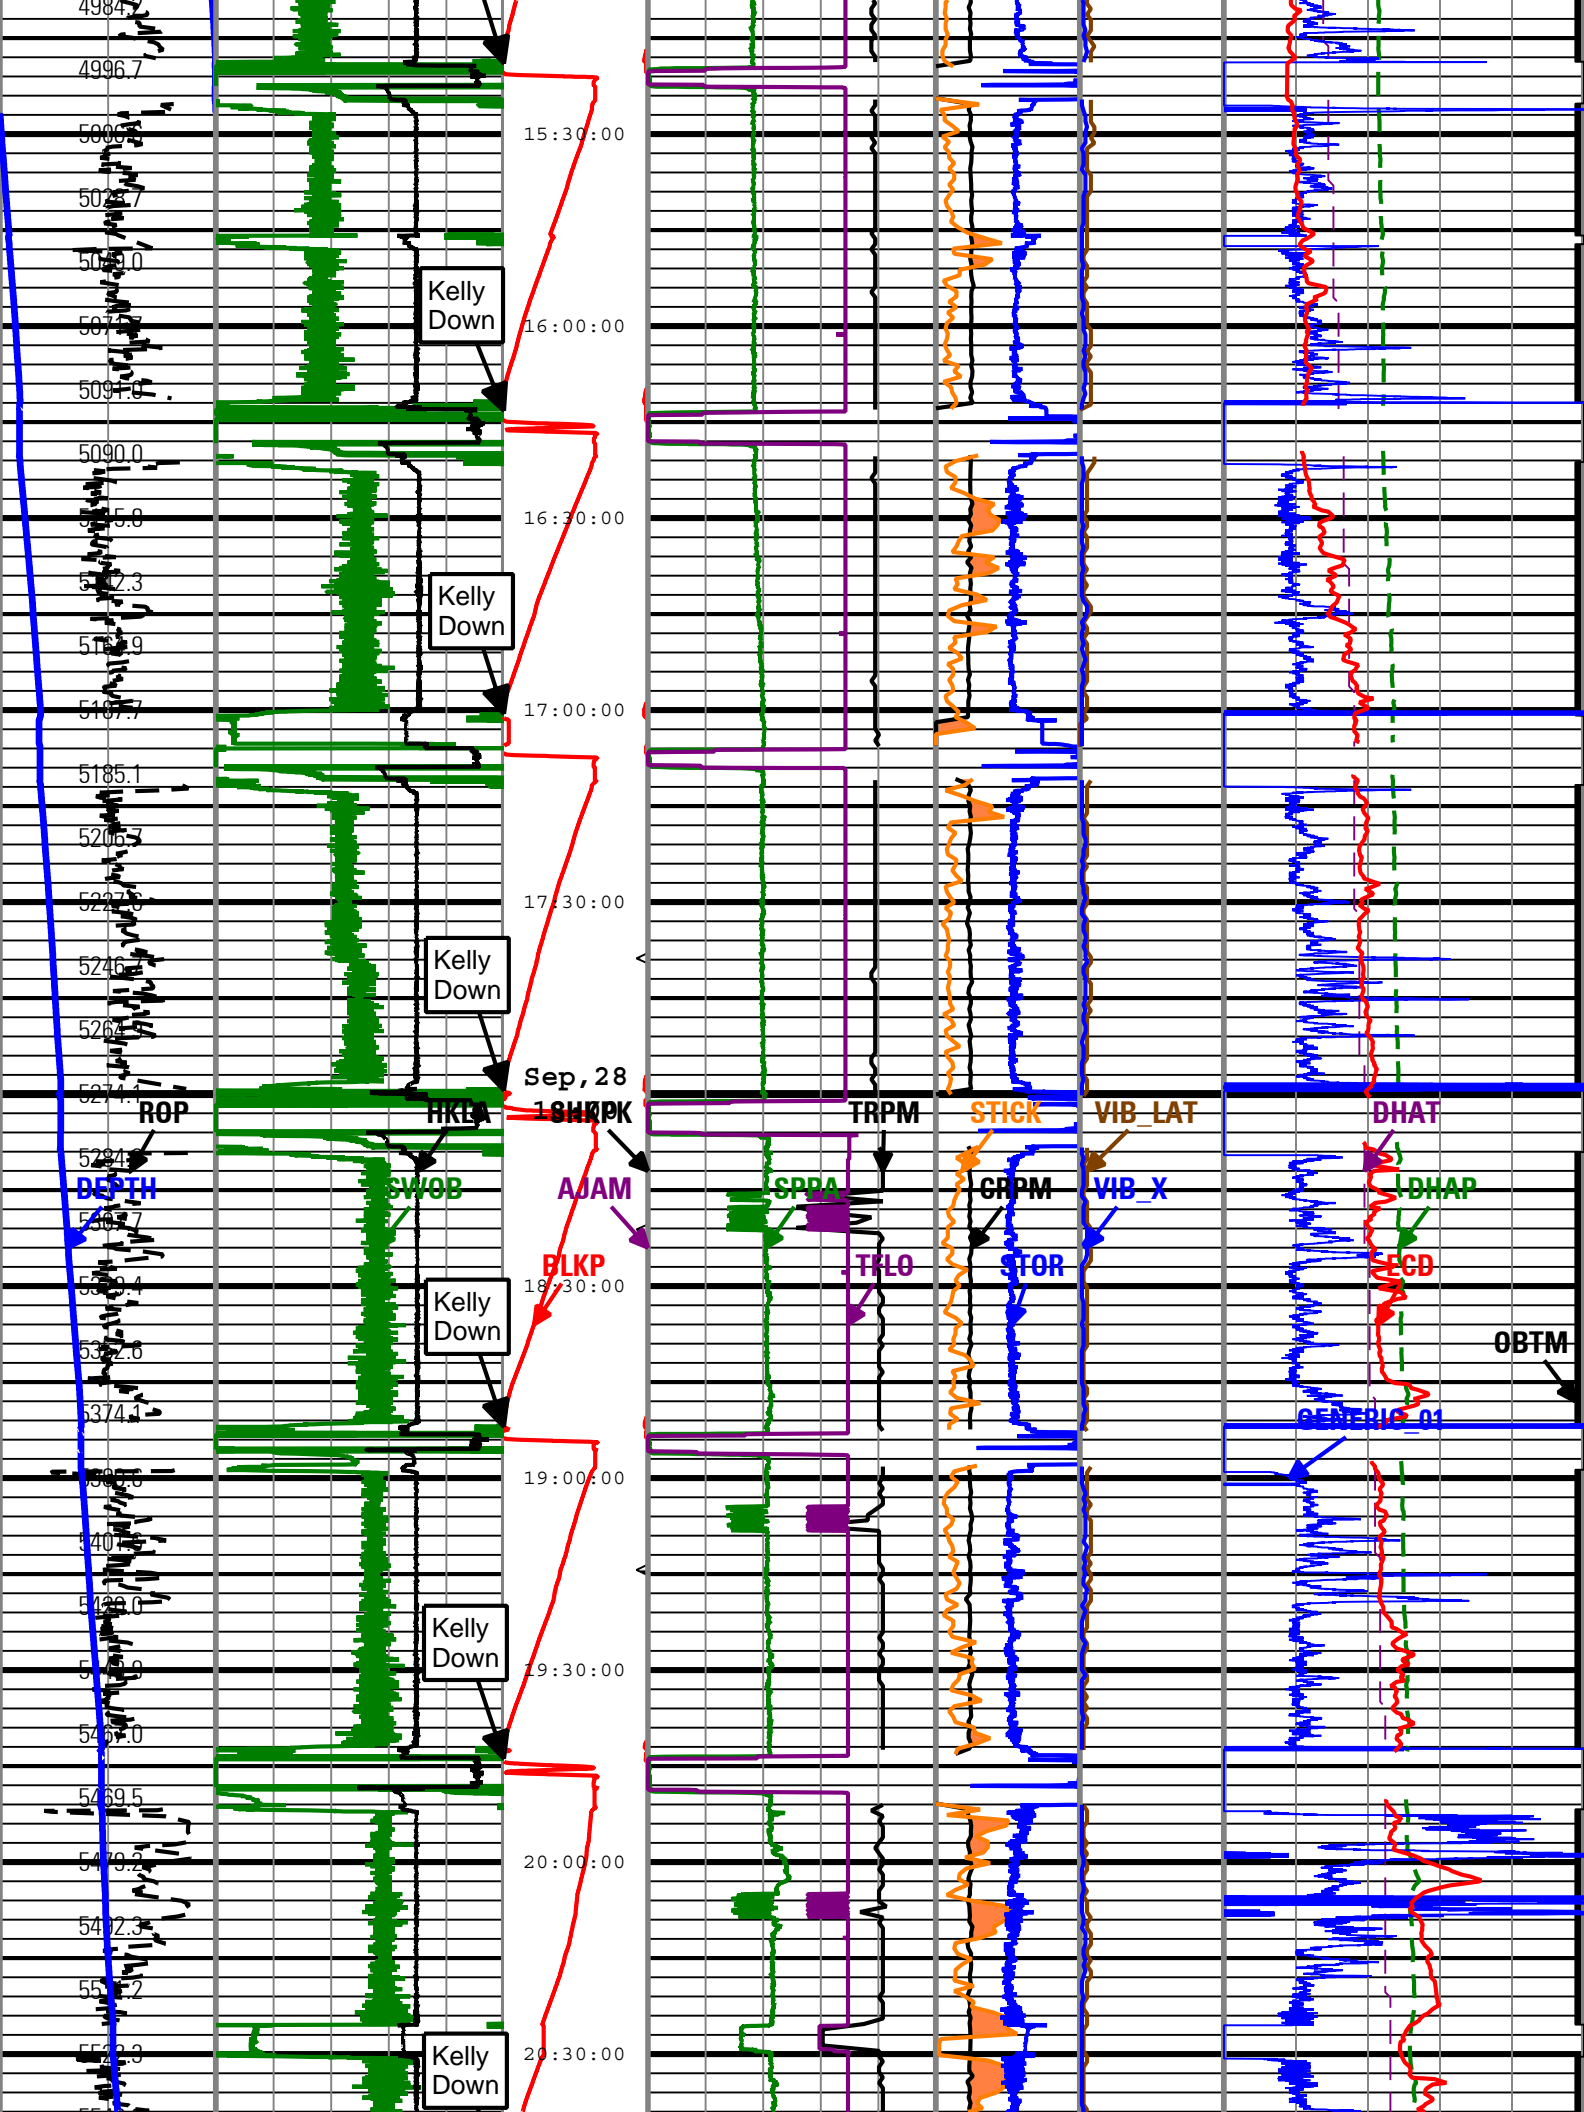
4984.7
4996.7
5006.8
5028.7
5049.0
5071.7
5091.0
5090.0
5115.8
5142.3
5163.9
5187.7
5185.1
5206.7
5227.6
5246.6
5264.6
5274.1
5284.8
5307.7
5329.4
5352.6
5374.1
5386.6
5407.6
5429.0
5448.9
5467.0
5469.5
5479.2
5492.3
5512.2
5522.3

Kelly Down
Kelly Down
Kelly Down
Kelly Down
Kelly Down
Kelly Down

15:30:00
16:00:00
16:30:00
17:00:00
17:30:00
Sep,28
18:00:00
18:30:00
19:00:00
19:30:00
20:00:00
20:30:00

ROP
HKLA
SHKPK
TRPM
STICK
VIB_LAT
DHAT
DEPTH
SWOB
AJAM
SPPA
CRPM
VIB_X
DHAP
BLKP
TFLO
STOR
ECD
OBTM
GENERIC_01